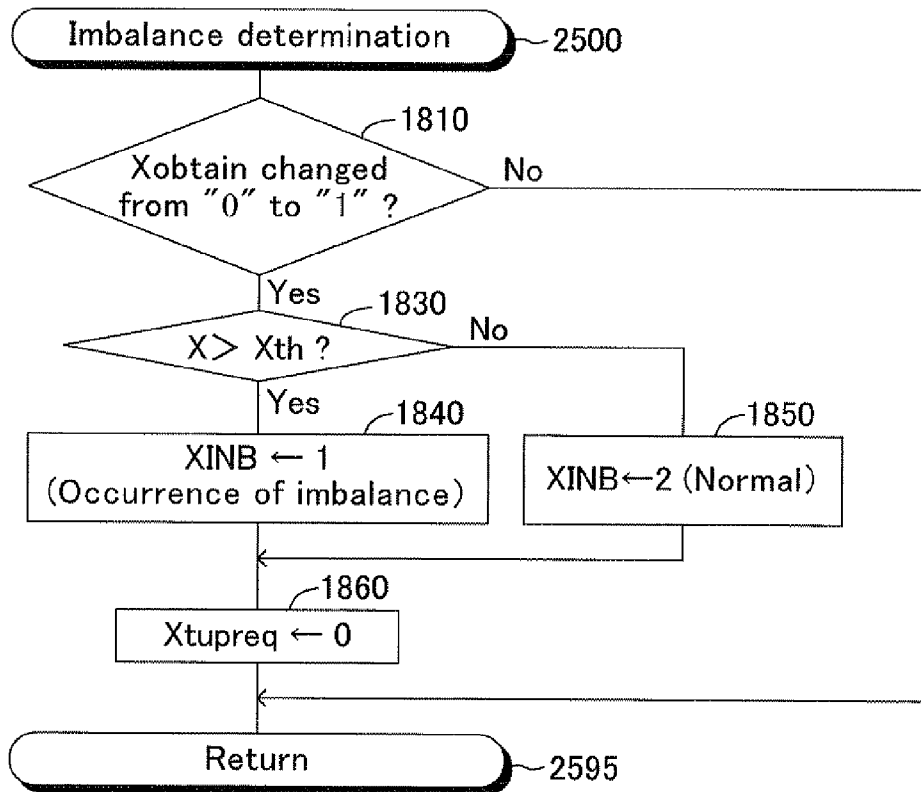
Imbalance determination

2500

1810

Xobtain changed from "0" to "1" ?

No

Yes

1830

X > Xth ?

No

Yes

1840

XINB ← 1 (Occurrence of imbalance)

1850

XINB ← 2 (Normal)

1860

Xtupreq ← 0

Return

2595